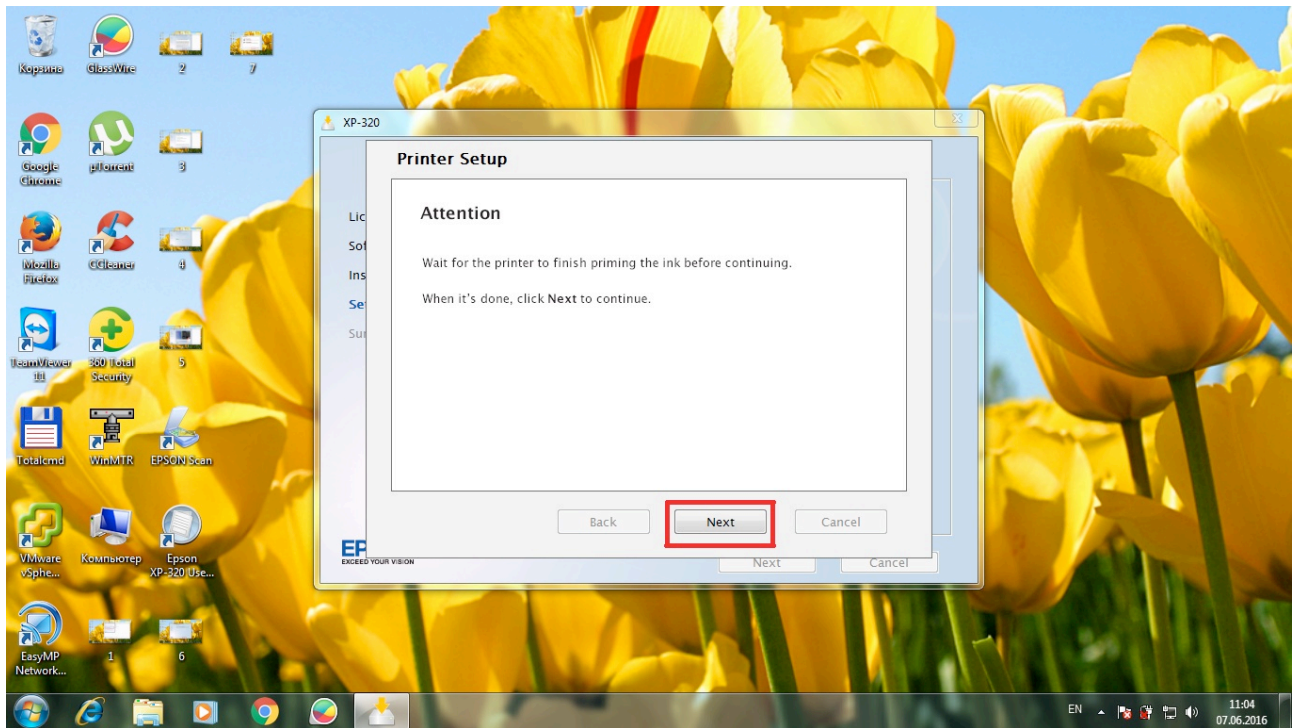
Корзина
GlassWire
2
7
Google Chrome
µTorrent
3
Mozilla Firefox
CCleaner
4
TeamViewer 11
360 Total Security
5
Totalcmd
WinMTR
EPSON Scan
VMware vSphe...
Компьютер
Epson XP-320 Use...
EasyMP Network...
1
6

XP-320
Lic
Sof
Ins
Se
Su
EP
EXCEED YOUR VISION
Next
Cancel

Printer Setup

Attention

Wait for the printer to finish priming the ink before continuing.

When it's done, click Next to continue.

Back
Next
Cancel

EN
11:04
07.06.2016